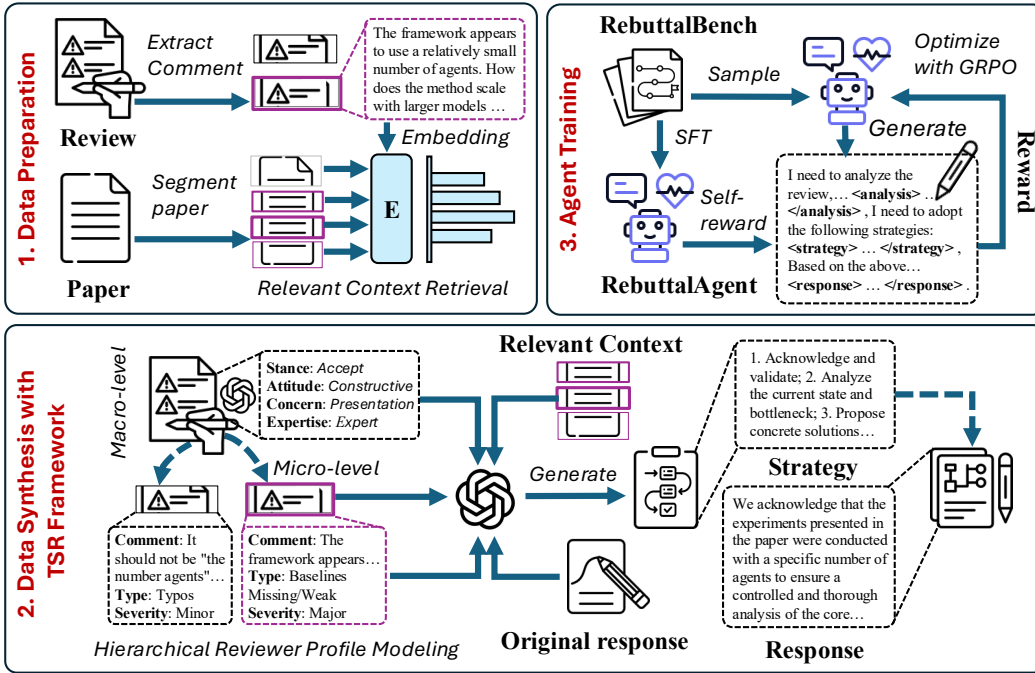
1. Data Preparation

Review

Extract Comment

The framework appears to use a relatively small number of agents. How does the method scale with larger models …

Embedding

Paper

Segment paper

E

Relevant Context Retrieval

3. Agent Training

RebuttalBench

Sample

Optimize with GRPO

Generate

Reward

SFT

Self-reward

RebuttalAgent

I need to analyze the review,… <analysis> … </analysis> , I need to adopt the following strategies: <strategy> … </strategy> , Based on the above… <response> … </response> .

2. Data Synthesis with TSR Framework

Macro-level

Stance: Accept
Attitude: Constructive
Concern: Presentation
Expertise: Expert

Relevant Context

1. Acknowledge and validate; 2. Analyze the current state and bottleneck; 3. Propose concrete solutions…

Micro-level

Generate

Strategy

Comment: It should not be "the number agents"…
Type: Typos
Severity: Minor

Comment: The framework appears…
Type: Baselines Missing/Weak
Severity: Major

We acknowledge that the experiments presented in the paper were conducted with a specific number of agents to ensure a controlled and thorough analysis of the core…

Hierarchical Reviewer Profile Modeling

Original response

Response